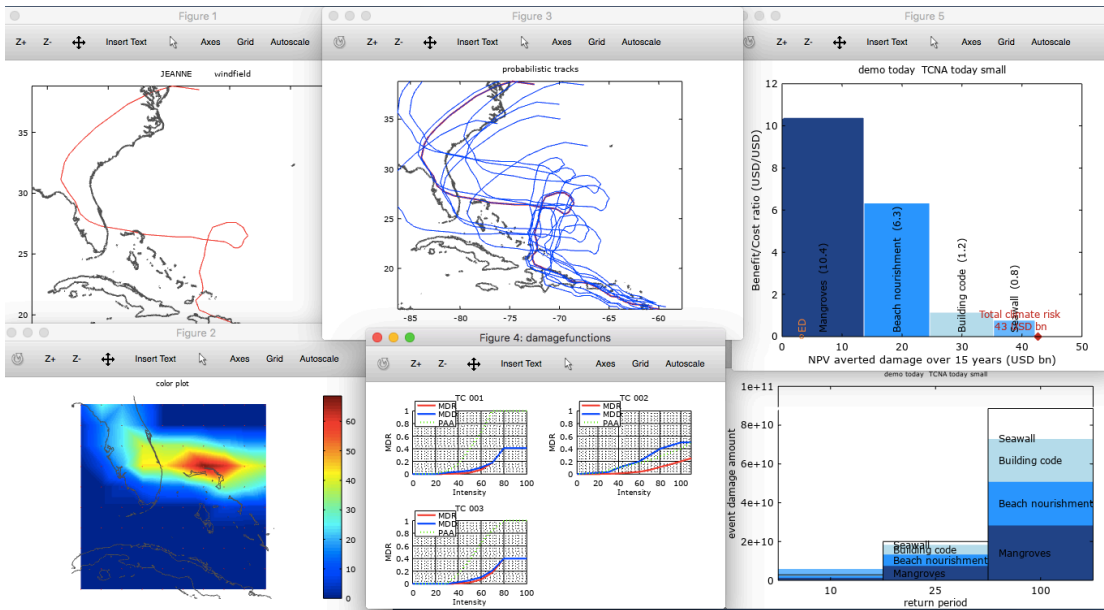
Figure 1

Z+ Z- Insert Text Axes Grid Autoscale

JEANNE windfield

35
30
25
20

Figure 3

Z+ Z- Insert Text Axes Grid Autoscale

probabilistic tracks

35
30
25
20

-85 -80 -75 -70 -65 -60

Figure 5

Z+ Z- Insert Text Axes Grid Autoscale

demo today TCNA today small

12
10
8
6
4
2
0

Benefit/Cost ratio (USD/USD)

Mangroves (10.4)
Beach nourishment (6.3)
Building code (1.2)
Seawall (0.8)
Total climate risk 43 USD bn
AED

0 10 20 30 40 50

NPV averted damage over 15 years (USD bn)

Figure 2

Z+ Z- Insert Text Axes Grid Autoscale

color plot

60
50
40
30
20
10
0

Figure 4: damagefunctions

Z+ Z- Insert Text Axes Grid Autoscale

TC 001
MDR
MDD
PAA
1
0.8
0.6
0.4
0.2
0
0 20 40 60 80 100
Intensity

TC 002
MDR
MDD
PAA
1
0.8
0.6
0.4
0.2
0
0 20 40 60 80 100
Intensity

TC 003
MDR
MDD
PAA
1
0.8
0.6
0.4
0.2
0
0 20 40 60 80 100
Intensity

demo today TCNA today small

1e+11
8e+10
6e+10
4e+10
2e+10
0

event damage amount

Seawall
Building code
Beach nourishment
Mangroves

Seawall
Building code
Beach nourishment
Mangroves

10 25 100
return period